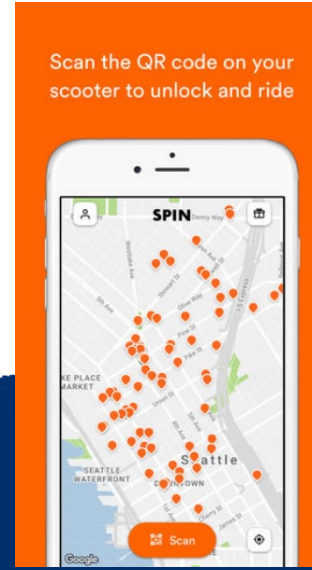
Scan the QR code on your scooter to unlock and ride

SPIN

Denny Way

Stewart St

Olive Way

Pine St

Pike St

Union St

5th Ave

KE PLACE
MARKET

SEATTLE
WATERFRONT

Seattle

DOWNTOWN

James St

Scan

Google